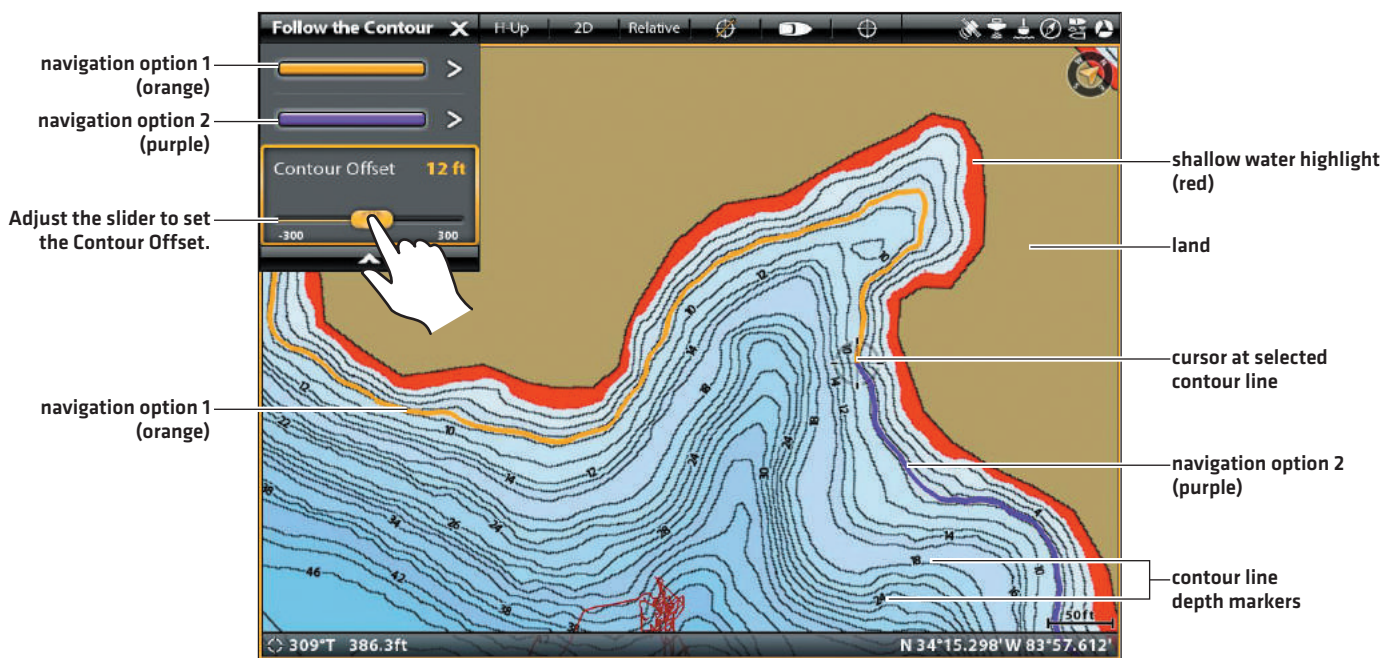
Follow the Contour
H-Up
2D
Relative

navigation option 1 (orange)
navigation option 2 (purple)
Contour Offset 12 ft
Adjust the slider to set the Contour Offset.
-300
300

shallow water highlight (red)
land
cursor at selected contour line
navigation option 1 (orange)
navigation option 2 (purple)
contour line depth markers

10
12
10
14
18
12
14
18
10
12
22
10
12
14
24
30
24
18
38
34
26
24
28
46
42
38
34
18
14
10
16
28
50ft

309°T 386.3ft
N 34°15.298' W 83°57.612'